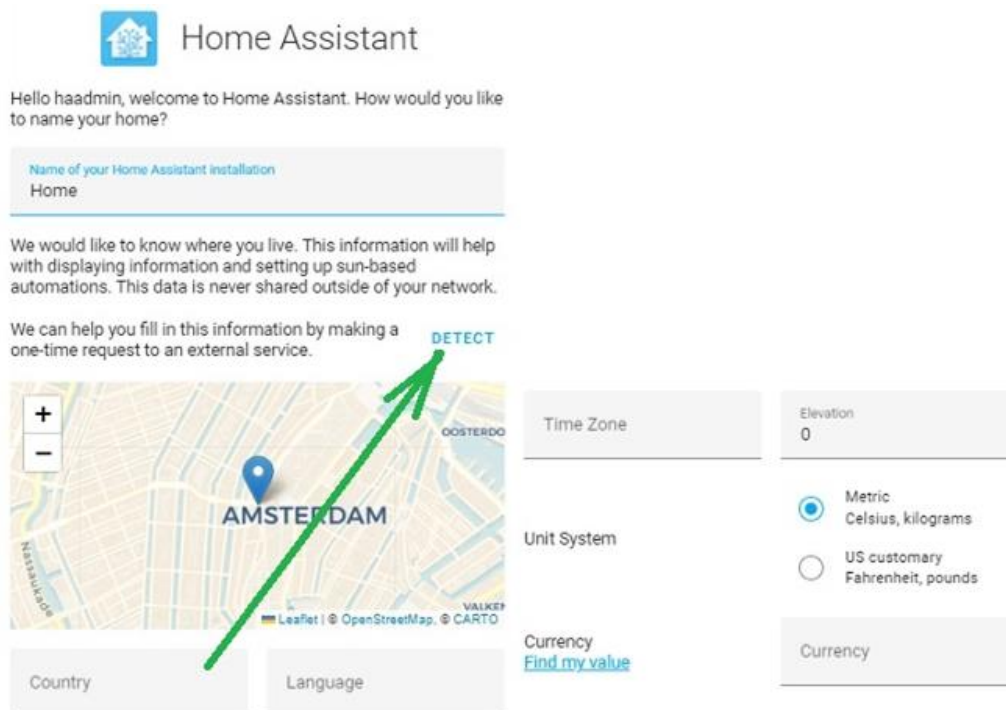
Home Assistant

Hello haadmin, welcome to Home Assistant. How would you like to name your home?

Name of your Home Assistant installation
Home

We would like to know where you live. This information will help with displaying information and setting up sun-based automations. This data is never shared outside of your network.

We can help you fill in this information by making a one-time request to an external service.

DETECT

+
−
OOSTERDO
AMSTERDAM
Nassaukade
VALKEN
Leaflet | © OpenStreetMap, © CARTO

Country

Language

Time Zone

Elevation
0

Unit System

Metric
Celsius, kilograms

US customary
Fahrenheit, pounds

Currency
Find my value

Currency